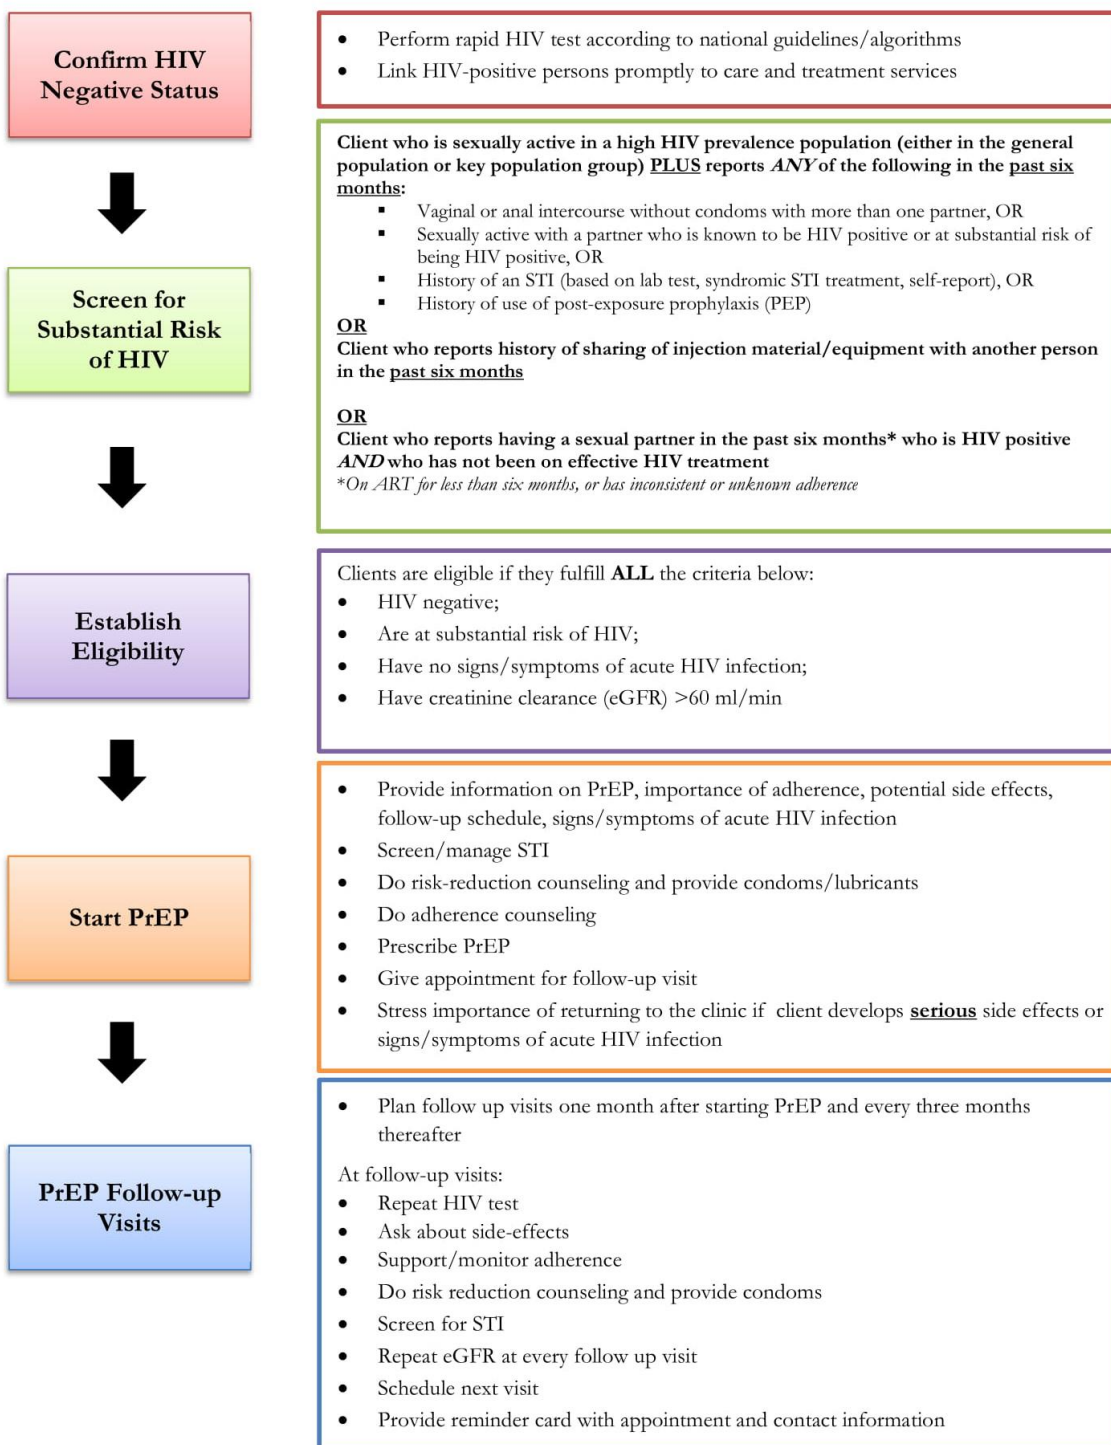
Confirm HIV Negative Status

- Perform rapid HIV test according to national guidelines/algorithms
- Link HIV-positive persons promptly to care and treatment services

Screen for Substantial Risk of HIV

Client who is sexually active in a high HIV prevalence population (either in the general population or key population group) PLUS reports ANY of the following in the past six months:
- Vaginal or anal intercourse without condoms with more than one partner, OR
- Sexually active with a partner who is known to be HIV positive or at substantial risk of being HIV positive, OR
- History of an STI (based on lab test, syndromic STI treatment, self-report), OR
- History of use of post-exposure prophylaxis (PEP)

OR
Client who reports history of sharing of injection material/equipment with another person in the past six months

OR
Client who reports having a sexual partner in the past six months* who is HIV positive AND who has not been on effective HIV treatment
*On ART for less than six months, or has inconsistent or unknown adherence

Establish Eligibility

Clients are eligible if they fulfill ALL the criteria below:
- HIV negative;
- Are at substantial risk of HIV;
- Have no signs/symptoms of acute HIV infection;
- Have creatinine clearance (eGFR) >60 ml/min

Start PrEP

- Provide information on PrEP, importance of adherence, potential side effects, follow-up schedule, signs/symptoms of acute HIV infection
- Screen/manage STI
- Do risk-reduction counseling and provide condoms/lubricants
- Do adherence counseling
- Prescribe PrEP
- Give appointment for follow-up visit
- Stress importance of returning to the clinic if client develops serious side effects or signs/symptoms of acute HIV infection

PrEP Follow-up Visits

- Plan follow up visits one month after starting PrEP and every three months thereafter

At follow-up visits:
- Repeat HIV test
- Ask about side-effects
- Support/monitor adherence
- Do risk reduction counseling and provide condoms
- Screen for STI
- Repeat eGFR at every follow up visit
- Schedule next visit
- Provide reminder card with appointment and contact information